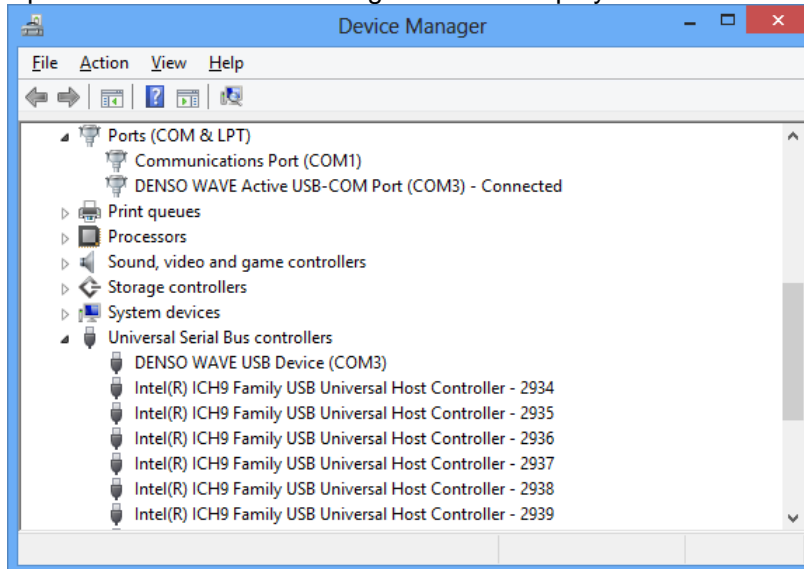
Device Manager

File Action View Help

Ports (COM & LPT)
Communications Port (COM1)
DENSO WAVE Active USB-COM Port (COM3) - Connected
Print queues
Processors
Sound, video and game controllers
Storage controllers
System devices
Universal Serial Bus controllers
DENSO WAVE USB Device (COM3)
Intel(R) ICH9 Family USB Universal Host Controller - 2934
Intel(R) ICH9 Family USB Universal Host Controller - 2935
Intel(R) ICH9 Family USB Universal Host Controller - 2936
Intel(R) ICH9 Family USB Universal Host Controller - 2937
Intel(R) ICH9 Family USB Universal Host Controller - 2938
Intel(R) ICH9 Family USB Universal Host Controller - 2939